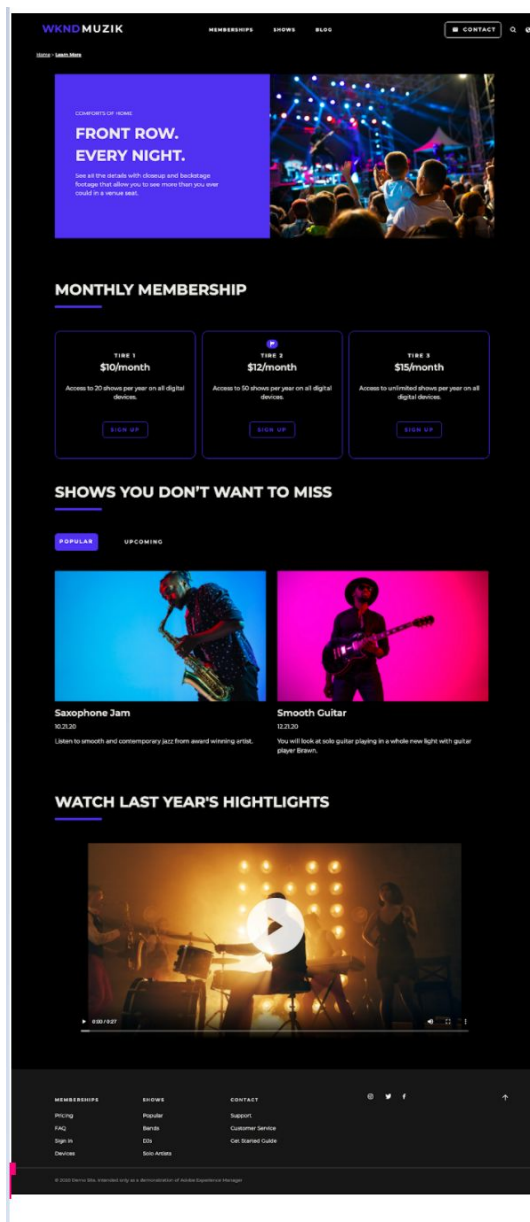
WKND MUZIK

MEMBERSHIPS SHOWS BLOG

CONTACT

Home > Learn More

COMFORTS OF HOME

FRONT ROW. EVERY NIGHT.

See all the details with closeup and backstage footage that allow you to see more than you ever could in a venue seat.

MONTHLY MEMBERSHIP

TIRE 1
$10/month
Access to 20 shows per year on all digital devices.
SIGN UP

TIRE 2
$12/month
Access to 50 shows per year on all digital devices.
SIGN UP

TIRE 3
$15/month
Access to unlimited shows per year on all digital devices.
SIGN UP

SHOWS YOU DON'T WANT TO MISS

POPULAR UPCOMING

Saxophone Jam
10.21.20
Listen to smooth and contemporary jazz from award winning artist.

Smooth Guitar
12.21.20
You will look at solo guitar playing in a whole new light with guitar player Brawn.

WATCH LAST YEAR'S HIGHTLIGHTS

0:00 / 0:27

MEMBERSHIPS
Pricing
FAQ
Sign In
Devices

SHOWS
Popular
Bands
DJs
Solo Artists

CONTACT
Support
Customer Service
Get Started Guide

© 2022 Demo Site. Intended only as a demonstration of Adobe Experience Manager